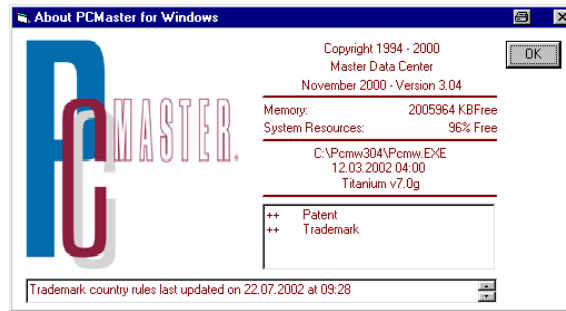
About PCMaster for Windows

OK

PC MASTER.

Copyright 1994 - 2000
Master Data Center
November 2000 - Version 3.04

Memory: 2005964 KBFree
System Resources: 96% Free

C:\Pcmw304\Pcmw.EXE
12.03.2002 04:00
Titanium v7.0g

++ Patent
++ Trademark

Trademark country rules last updated on 22.07.2002 at 09:28